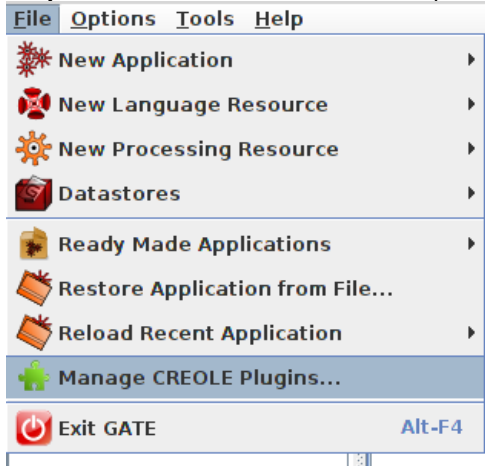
File Options Tools Help

New Application

New Language Resource

New Processing Resource

Datastores

Ready Made Applications

Restore Application from File...

Reload Recent Application

Manage CREOLE Plugins...

Exit GATE Alt-F4